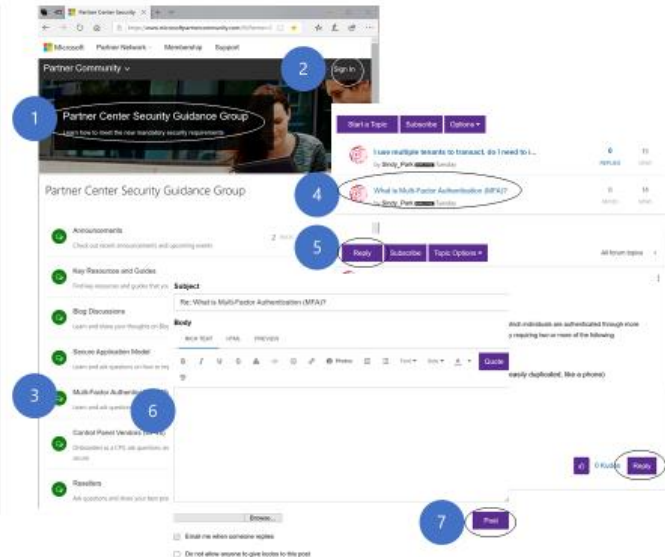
Partner Center Security

https://www.microsoftpartnercommunity.com/t5/Partner-C

Microsoft Partner Network Membership Support

Partner Community

2

Sign In

1

Partner Center Security Guidance Group

Learn how to meet the new mandatory security requirements

Start a Topic Subscribe Options

I use multiple tenants to transact, do I need to i...

by Sindy_Park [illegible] Tuesday

0 REPLIES 15 VIEWS

4

What is Multi-Factor Authentication (MFA)?

by Sindy_Park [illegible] Tuesday

0 REPLIES 15 VIEWS

Partner Center Security Guidance Group

5

Reply Subscribe Topic Options

All forum topics

Announcements

Check out recent announcements and upcoming events

Key Resources and Guides

Find key resources and guides that yo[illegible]

Blog Discussions

Learn and share your thoughts on Blo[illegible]

Secure Application Model

Learn and ask questions on how to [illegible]

3

Multi-Factor Authentic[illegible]

Learn and ask questions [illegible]

6

Control Panel Vendors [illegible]

Dedicated to a CPV, ask questions on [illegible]

Resellers

Ask questions and share your best pra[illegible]

Subject

Re: What is Multi-Factor Authentication (MFA)?

Body

RICH TEXT HTML PREVIEW

B I U S A Photos Font Size Quote

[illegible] individuals are authenticated through more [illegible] requiring two or more of the following

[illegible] easily duplicated, like a phone)

0 Kudos Reply

Browse...

Email me when someone replies

Do not allow anyone to give kudos to this post

7

Post